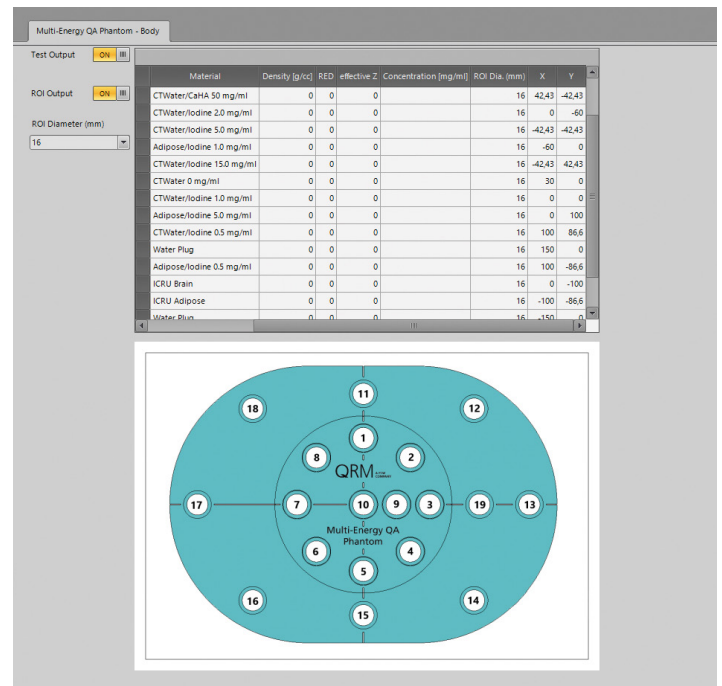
Multi-Energy QA Phantom - Body

Test Output ON

ROI Output ON

ROI Diameter (mm)

16

| Material | Density [g/cc] | RED | effective Z | Concentration [mg/ml] | ROI Dia. (mm) | X | Y |
|---|---|---|---|---|---|---|---|
| CTWater/CaHA 50 mg/ml | 0 | 0 | 0 | | 16 | 42,43 | -42,43 |
| CTWater/Iodine 2.0 mg/ml | 0 | 0 | 0 | | 16 | 0 | -60 |
| CTWater/Iodine 5.0 mg/ml | 0 | 0 | 0 | | 16 | -42,43 | -42,43 |
| Adipose/Iodine 1.0 mg/ml | 0 | 0 | 0 | | 16 | -60 | 0 |
| CTWater/Iodine 15.0 mg/ml | 0 | 0 | 0 | | 16 | -42,43 | 42,43 |
| CTWater 0 mg/ml | 0 | 0 | 0 | | 16 | 30 | 0 |
| CTWater/Iodine 1.0 mg/ml | 0 | 0 | 0 | | 16 | 0 | 0 |
| Adipose/Iodine 5.0 mg/ml | 0 | 0 | 0 | | 16 | 0 | 100 |
| CTWater/Iodine 0.5 mg/ml | 0 | 0 | 0 | | 16 | 100 | 86,6 |
| Water Plug | 0 | 0 | 0 | | 16 | 150 | 0 |
| Adipose/Iodine 0.5 mg/ml | 0 | 0 | 0 | | 16 | 100 | -86,6 |
| ICRU Brain | 0 | 0 | 0 | | 16 | 0 | -100 |
| ICRU Adipose | 0 | 0 | 0 | | 16 | -100 | -86,6 |
| Water Plug | 0 | 0 | 0 | | 16 | -150 | 0 |

11 18 12 1 8 2 QRM 17 7 10 9 3 19 13 Multi-Energy QA Phantom 6 4 5 16 14 15